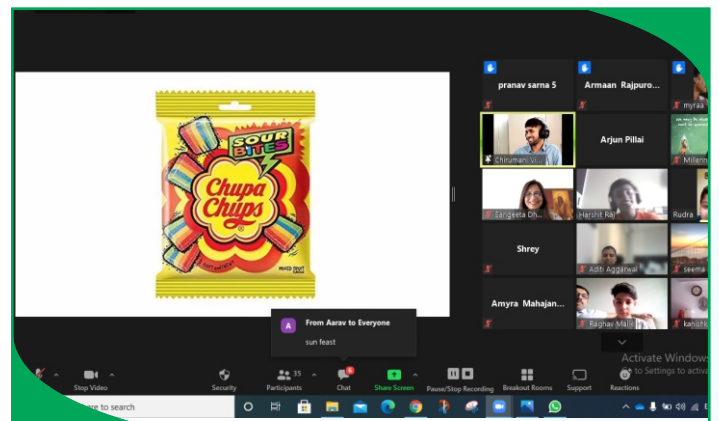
SOUR BITES
Chupa Chups
MIXED FRUIT

pranav sarna 5
Armaan Rajpuro...
myraa
Chirumani V...
Arjun Pillai
Milan
Sangeeta Dh...
Harshit Raj
Rudra
Shrey
Aditi Aggarwal
seema
Amyra Mahajan...
Raghav Malik
kahitk

A From Aarav to Everyone
sun feast

Activate Windows
Go to Settings to activate

Stop Video
Security
Participants 35
Chat
Share Screen
Pause/Stop Recording
Breakout Rooms
Support
Reactions

re to search